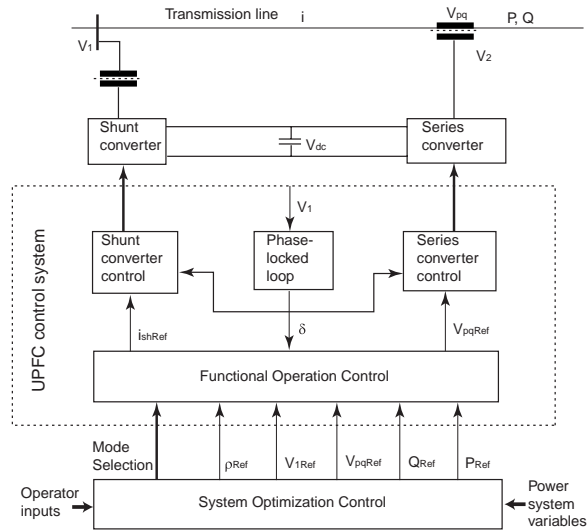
Transmission line
i
$V_{pq}$
P, Q
$V_1$
$V_2$
Shunt converter
$V_{dc}$
Series converter
UPFC control system
$V_1$
Shunt converter control
Phase-locked loop
Series converter control
$i_{shRef}$
δ
$V_{pqRef}$
Functional Operation Control
Mode Selection
$\rho_{Ref}$
$V_{1Ref}$
$V_{pqRef}$
$Q_{Ref}$
$P_{Ref}$
Operator inputs
System Optimization Control
Power system variables